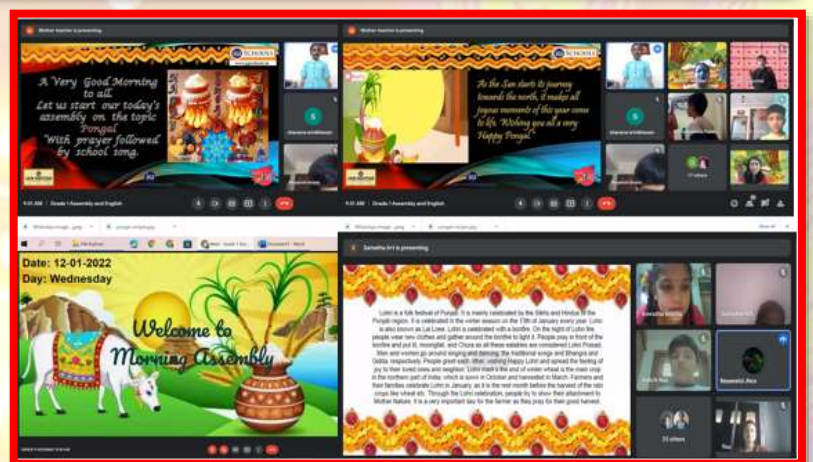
Mother teacher is presenting

SCHOOLS

A Very Good Morning to all. Let us start our today's assembly on the topic Pongal With prayer followed by school song.

9:51 AM | Grade 1 Assembly and English

Mother teacher is presenting

SCHOOLS

As the Sun starts its journey towards the north, it makes all joyous moments of this year come to life. Wishing you all a very Happy Pongal!

9:51 AM | Grade 1 Assembly and English

Date: 12-01-2022
Day: Wednesday

Welcome to Morning Assembly

Samatha Sri is presenting

Lohri is a folk festival of Punjab. It is mainly celebrated by the Sikhs and Hindus in the Punjab region. It is celebrated in the winter season on the 13th of January every year. Lohri is also known as Lal Loee. Lohri is celebrated with a bonfire. On the night of Lohri the people wear new clothes and gather around the bonfire to light it. People pray in front of the bonfire and put til, moongfali, and Chura as all these eatables are considered Lohri Prasad. Men and women go around singing and dancing, the traditional songs and Bhangra and Gidda, respectively. People greet each other, wishing Happy Lohri and spread the feeling of joy to their loved ones and neighbors. Lohri mark's the end of winter wheat is the main crop in the northern part of India, which is sown in October and harvested in March. Farmers and their families celebrate Lohri in January, as it is the rest month before the harvest of the rabi crops like wheat etc. Through the Lohri celebration, people try to show their attachment to Mother Nature. It is a very important day for the farmer as they pray for their good harvest.

23 others